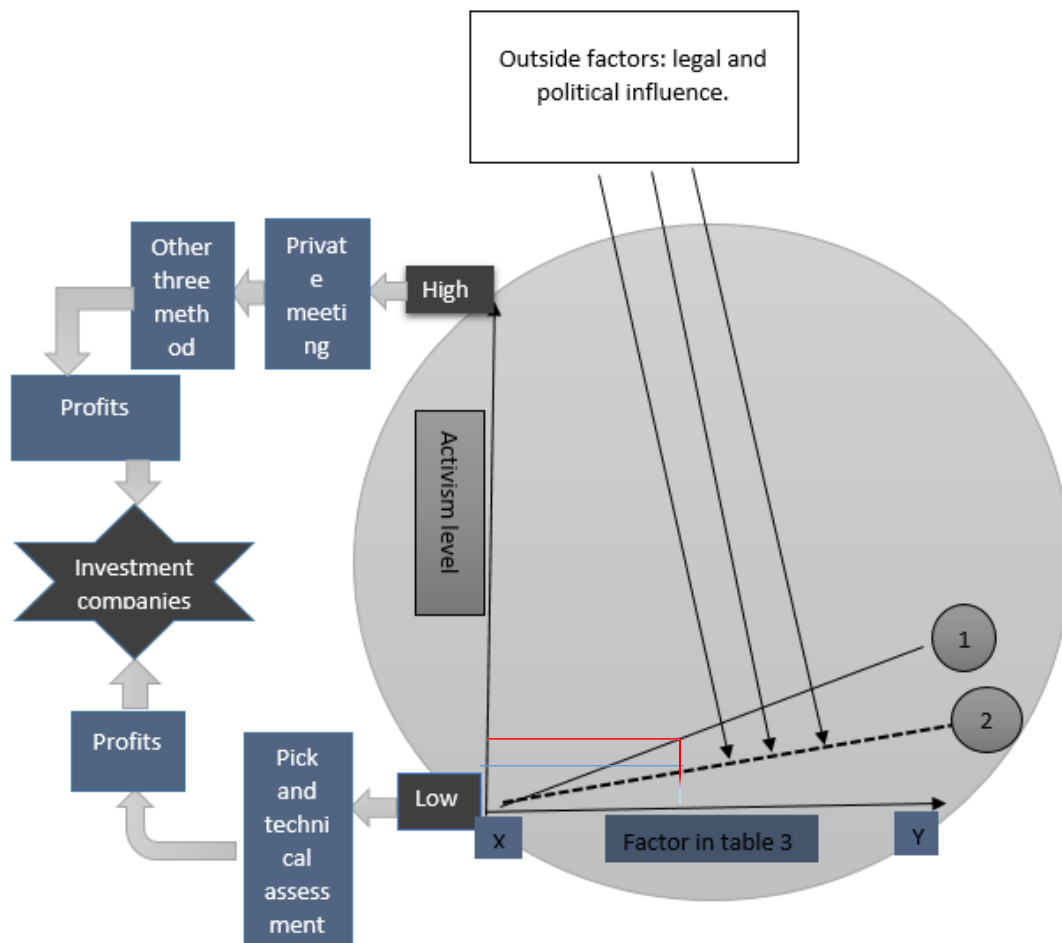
Outside factors: legal and political influence.

Other three method

Private meeting

High

Profits

Investment companies

Profits

Pick and technical assessment

Low

Activism level

1

2

X

Factor in table 3

Y